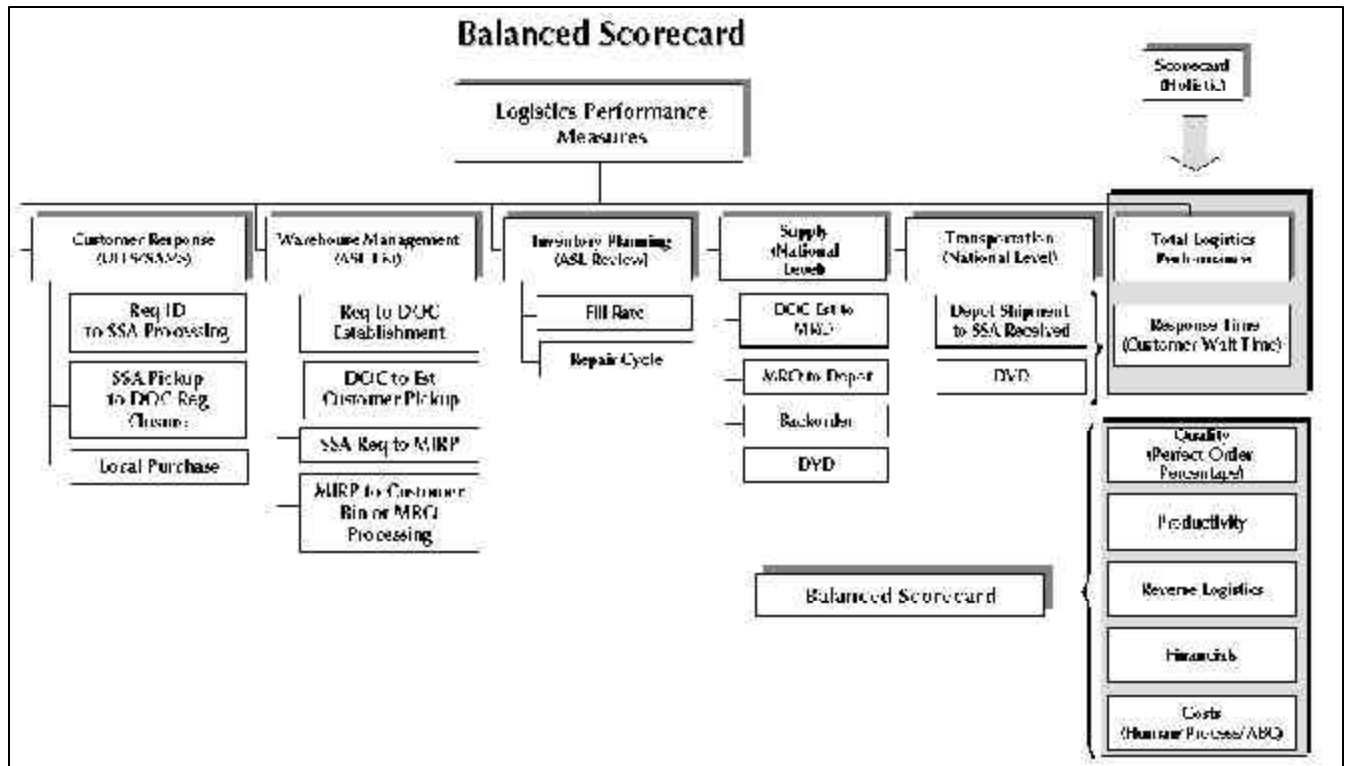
Balanced Scorecard

Scorecard (Holistic)

Logistics Performance Measures

Customer Response (OTFS/SSA/S)

Req ID to SSA Processing

SSA Pickup to DOC Reg Closure

Local Purchase

Warehouse Management (ASL Lis)

Req to DOC Establishment

DOC to Est Customer Pickup

SSA Req to MIRP

MIRP to Customer Bin or MRO Processing

Inventory Planning (ASL Review)

Fill Rate

Repair Cycle

Supply (National Level)

DOC Est to MRO

MRO to Depot

Backorder

DVD

Transportation (National Level)

Depot Shipment to SSA Received

DVD

Total Logistics Performance

Response Time (Customer Wait Time)

Quality (Perfect Order Percentage)

Productivity

Reverse Logistics

Financials

Costs (Human/Process/ABC)

Balanced Scorecard